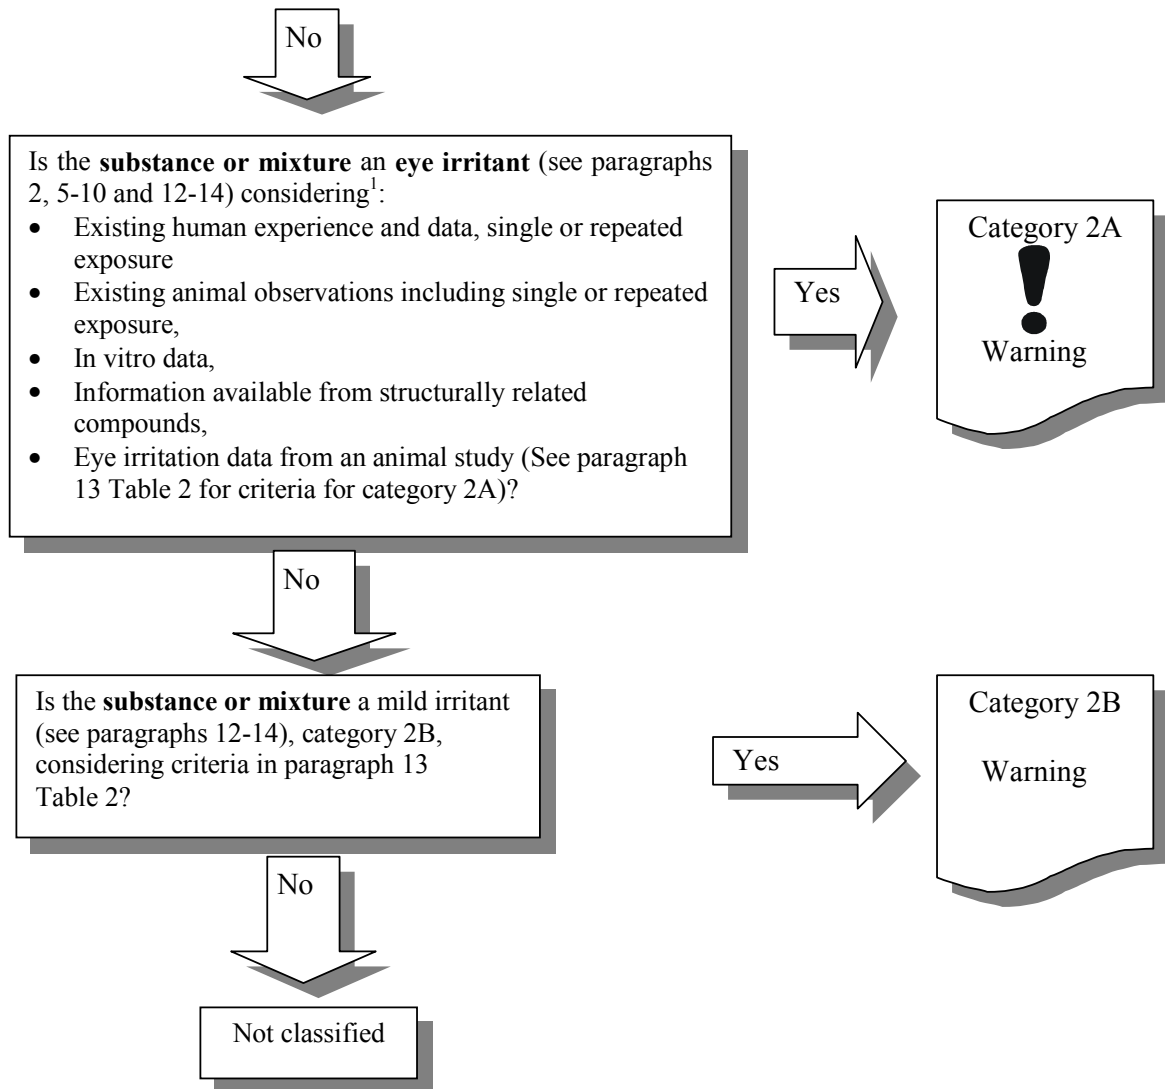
No

Is the **substance or mixture** an **eye irritant** (see paragraphs 2, 5-10 and 12-14) considering$^1$:

- Existing human experience and data, single or repeated exposure
- Existing animal observations including single or repeated exposure,
- In vitro data,
- Information available from structurally related compounds,
- Eye irritation data from an animal study (See paragraph 13 Table 2 for criteria for category 2A)?

Yes

Category 2A

Warning

No

Is the **substance or mixture** a mild irritant (see paragraphs 12-14), category 2B, considering criteria in paragraph 13 Table 2?

Yes

Category 2B

Warning

No

Not classified